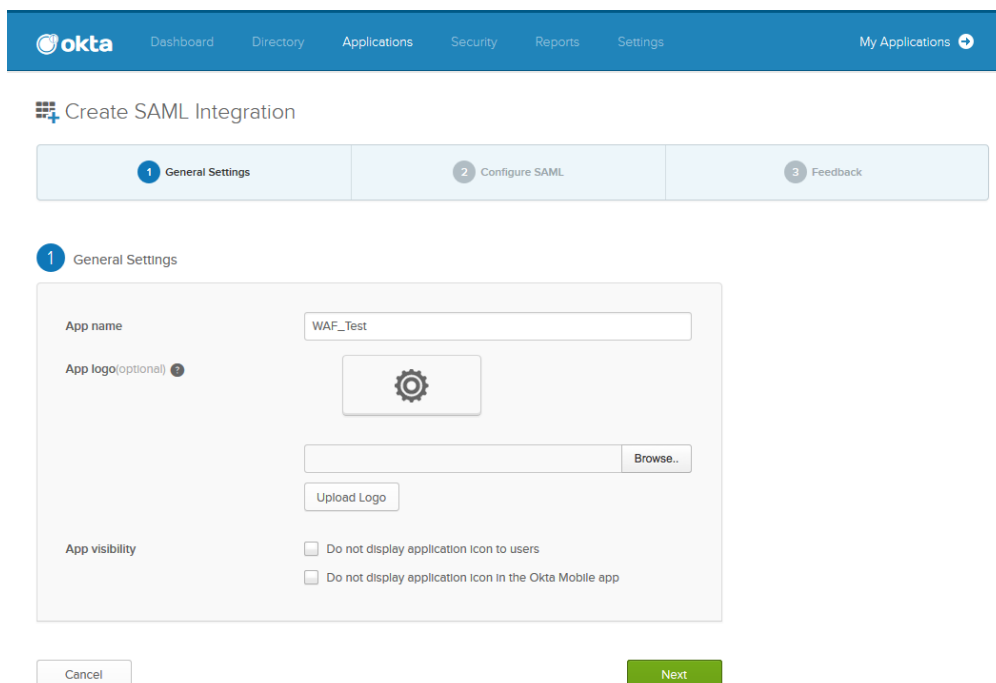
okta Dashboard Directory Applications Security Reports Settings My Applications

Create SAML Integration

1 General Settings
2 Configure SAML
3 Feedback

1 General Settings

App name
WAF_Test

App logo(optional) ?

Browse..

Upload Logo

App visibility
Do not display application icon to users
Do not display application icon in the Okta Mobile app

Cancel
Next